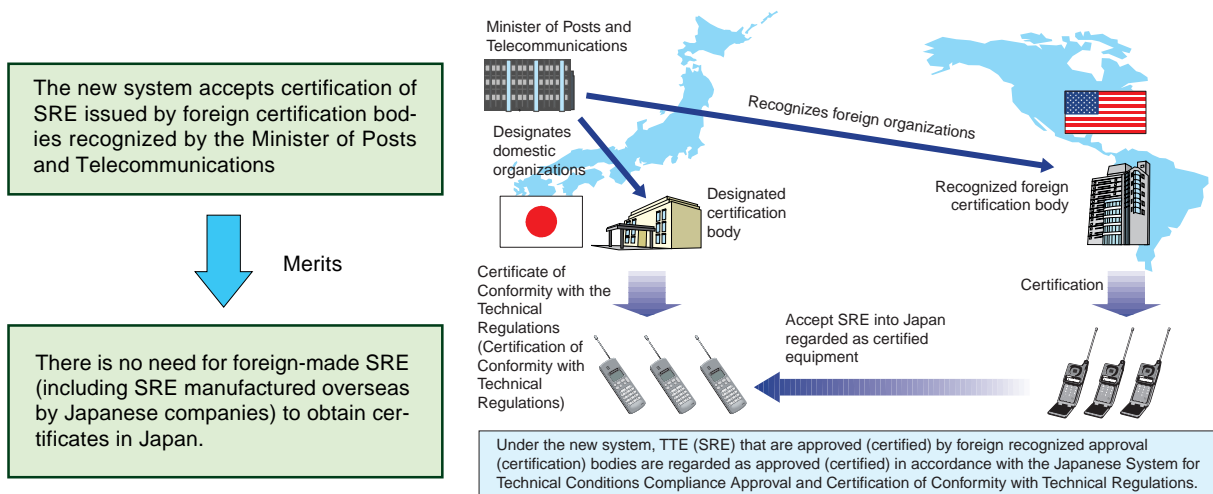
The new system accepts certification of SRE issued by foreign certification bodies recognized by the Minister of Posts and Telecommunications

Merits

There is no need for foreign-made SRE (including SRE manufactured overseas by Japanese companies) to obtain certificates in Japan.

Minister of Posts and Telecommunications

Designates domestic organizations

Recognizes foreign organizations

Designated certification body

Recognized foreign certification body

Certificate of Conformity with the Technical Regulations (Certification of Conformity with Technical Regulations)

Certification

Accept SRE into Japan regarded as certified equipment

Under the new system, TTE (SRE) that are approved (certified) by foreign recognized approval (certification) bodies are regarded as approved (certified) in accordance with the Japanese System for Technical Conditions Compliance Approval and Certification of Conformity with Technical Regulations.